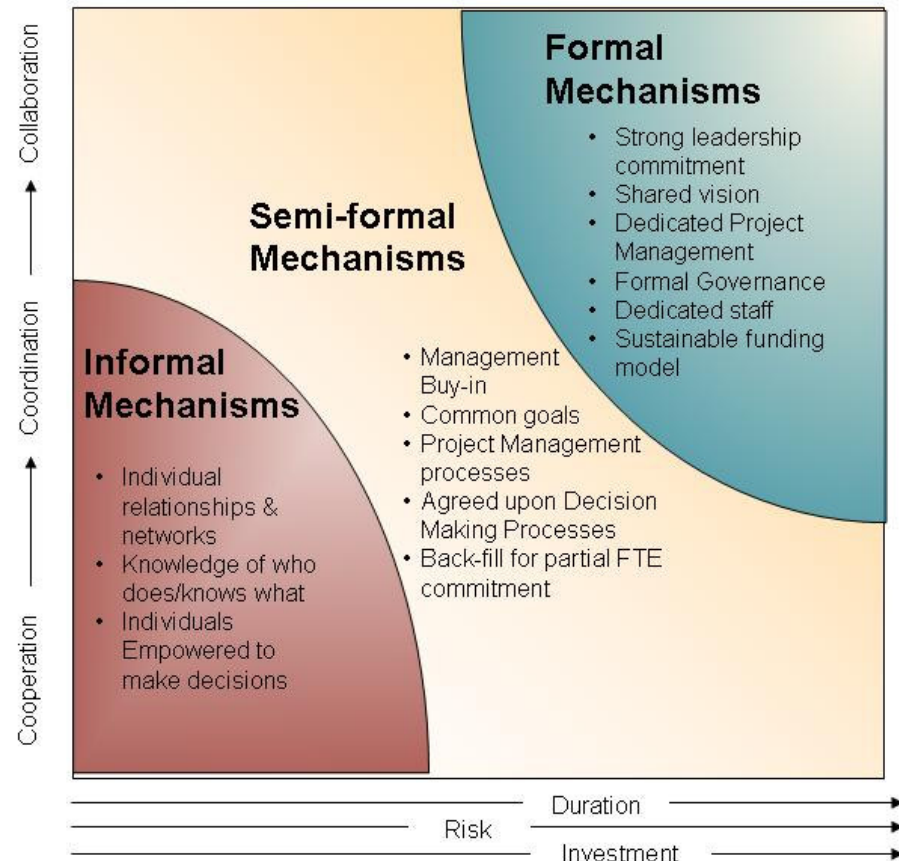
Formal Mechanisms

- Strong leadership commitment
- Shared vision
- Dedicated Project Management
- Formal Governance
- Dedicated staff
- Sustainable funding model

Semi-formal Mechanisms

- Management Buy-in
- Common goals
- Project Management processes
- Agreed upon Decision Making Processes
- Back-fill for partial FTE commitment

Informal Mechanisms

- Individual relationships & networks
- Knowledge of who does/knows what
- Individuals Empowered to make decisions

Cooperation → Coordination → Collaboration

Duration

Risk

Investment